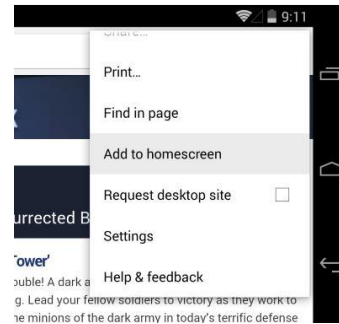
9:11

Share...

Print...

Find in page

Add to homescreen

Request desktop site

Settings

Help & feedback

urrected B

'ower'

ouble! A dark a

g. Lead your fellow soldiers to victory as they work to

ne minions of the dark army in today's terrific defense